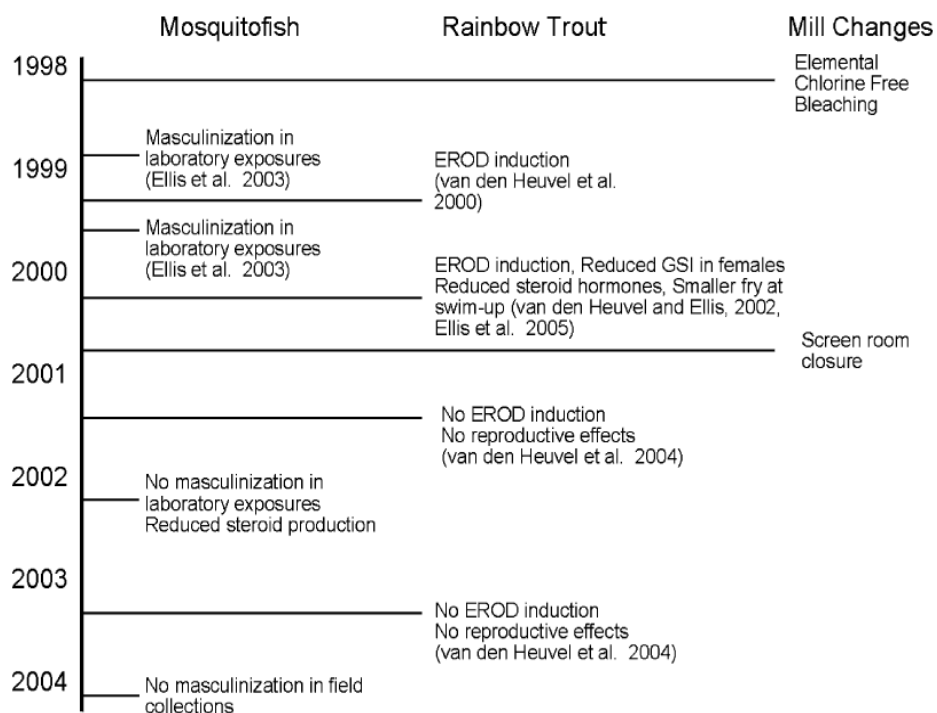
Mosquitofish

Rainbow Trout

Mill Changes

1998

Elemental Chlorine Free Bleaching

Masculinization in laboratory exposures (Ellis et al. 2003)

1999

EROD induction (van den Heuvel et al. 2000)

Masculinization in laboratory exposures (Ellis et al. 2003)

2000

EROD induction, Reduced GSI in females Reduced steroid hormones, Smaller fry at swim-up (van den Heuvel and Ellis, 2002, Ellis et al. 2005)

Screen room closure

2001

No EROD induction No reproductive effects (van den Heuvel et al. 2004)

2002

No masculinization in laboratory exposures Reduced steroid production

2003

No EROD induction No reproductive effects (van den Heuvel et al. 2004)

2004

No masculinization in field collections